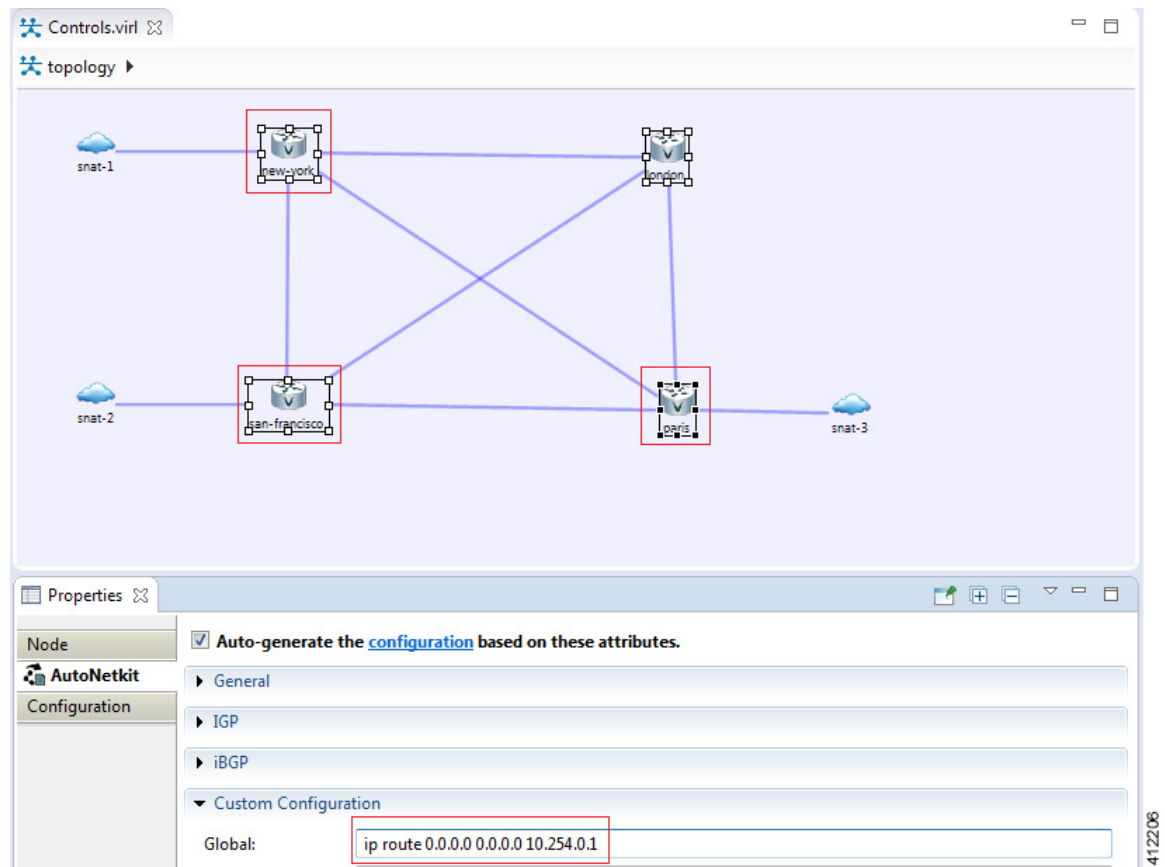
Controls.virl

topology

snat-1

new-york

london

snat-2

san-francisco

paris

snat-3

Properties

Node

AutoNetkit

Configuration

Auto-generate the configuration based on these attributes.

General

IGP

iBGP

Custom Configuration

Global: ip route 0.0.0.0 0.0.0.0 10.254.0.1

412206